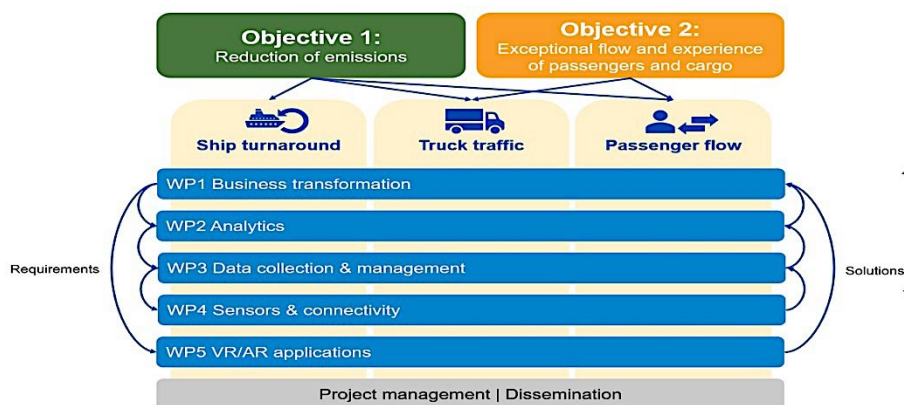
Objective 1:
Reduction of emissions

Objective 2:
Exceptional flow and experience of passengers and cargo

Ship turnaround

Truck traffic

Passenger flow

WP1 Business transformation

WP2 Analytics

WP3 Data collection & management

WP4 Sensors & connectivity

WP5 VR/AR applications

Requirements

Solutions

Project management | Dissemination